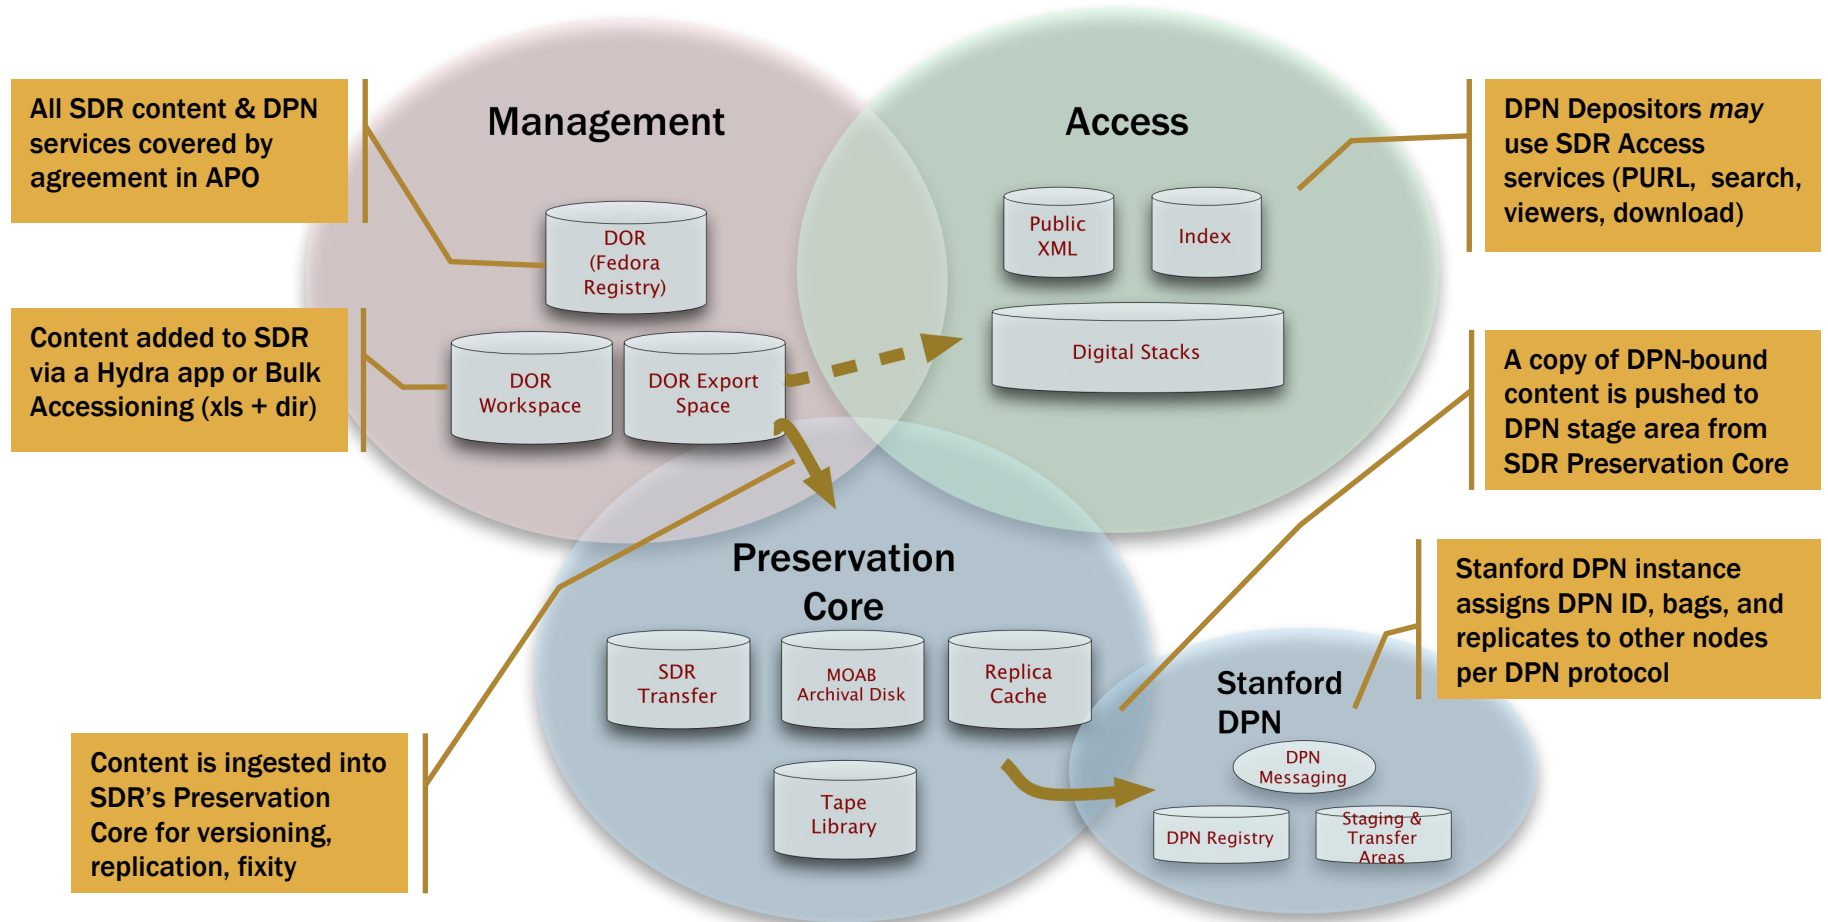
All SDR content & DPN services covered by agreement in APO

Content added to SDR via a Hydra app or Bulk Accessioning (xls + dir)

Management

DOR (Fedora Registry)

DOR Workspace

DOR Export Space

Access

Public XML

Index

Digital Stacks

DPN Depositors *may* use SDR Access services (PURL, search, viewers, download)

A copy of DPN-bound content is pushed to DPN stage area from SDR Preservation Core

Stanford DPN instance assigns DPN ID, bags, and replicates to other nodes per DPN protocol

Preservation Core

SDR Transfer

MOAB Archival Disk

Replica Cache

Tape Library

Stanford DPN

DPN Messaging

DPN Registry

Staging & Transfer Areas

Content is ingested into SDR's Preservation Core for versioning, replication, fixity